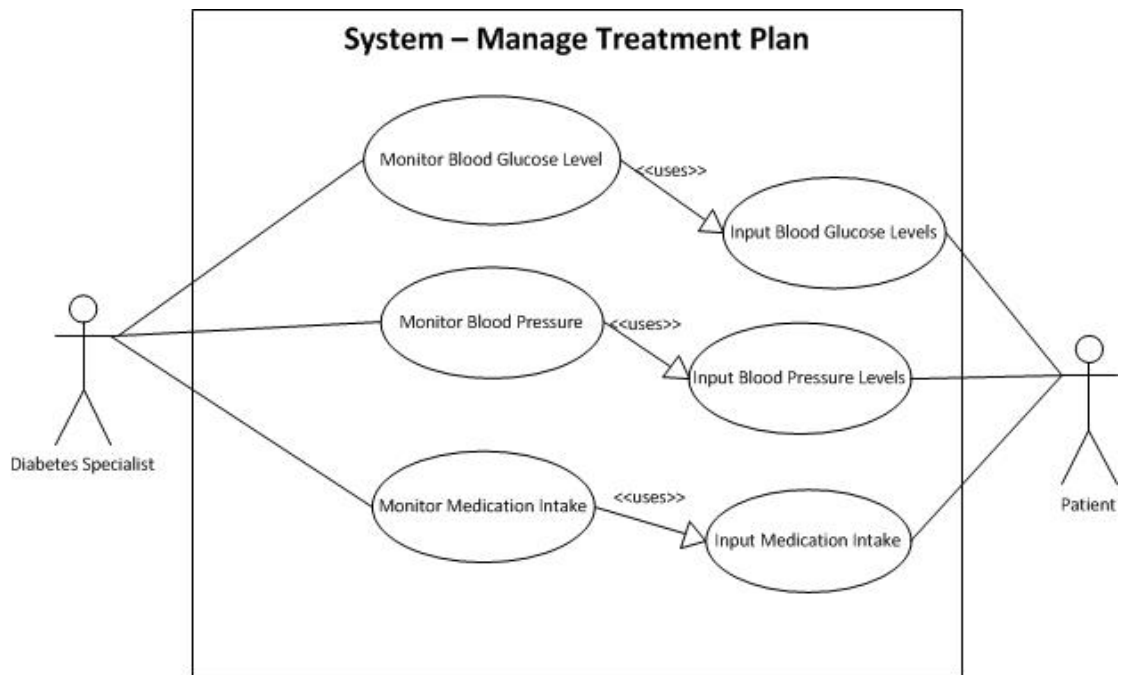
System – Manage Treatment Plan

Monitor Blood Glucose Level

<<uses>>

Input Blood Glucose Levels

Monitor Blood Pressure

<<uses>>

Input Blood Pressure Levels

Diabetes Specialist

Monitor Medication Intake

<<uses>>

Input Medication Intake

Patient